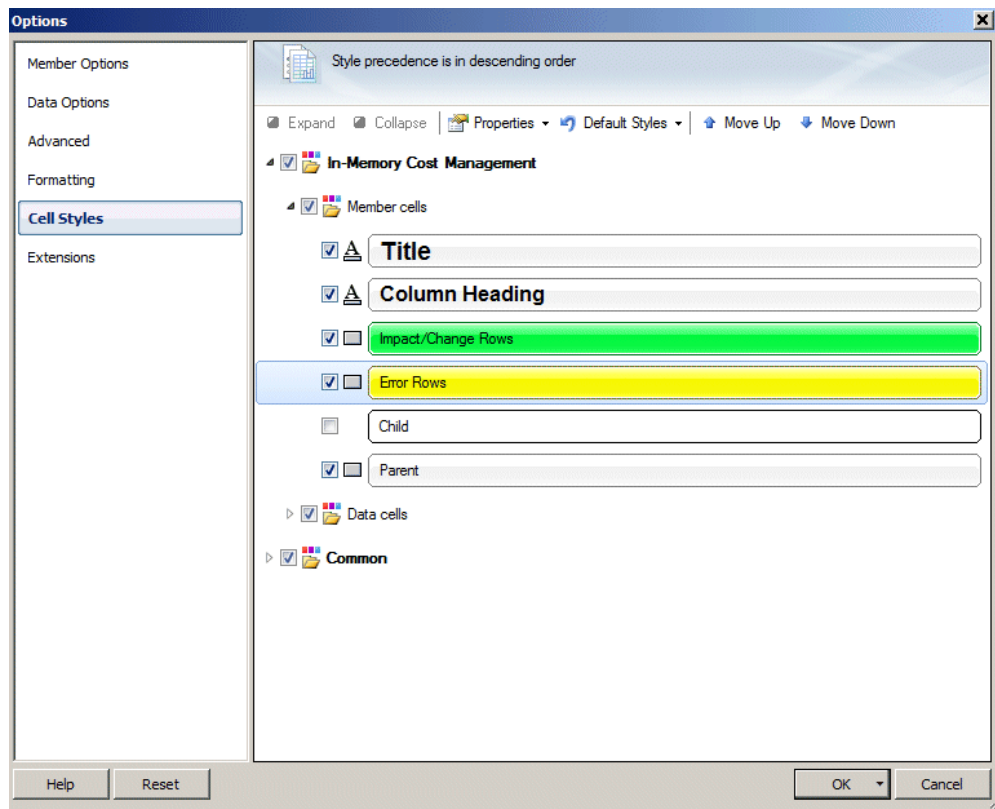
Options

Member Options
Data Options
Advanced
Formatting
Cell Styles
Extensions

Style precedence is in descending order

Expand Collapse Properties Default Styles Move Up Move Down

In-Memory Cost Management
Member cells
Title
Column Heading
Impact/Change Rows
Error Rows
Child
Parent
Data cells
Common

Help Reset OK Cancel